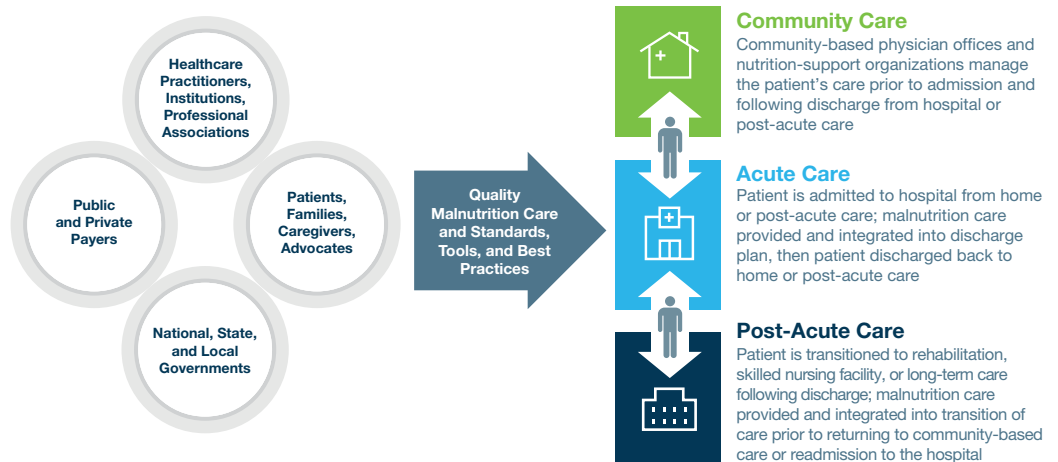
Healthcare Practitioners, Institutions, Professional Associations

Public and Private Payers

Patients, Families, Caregivers, Advocates

National, State, and Local Governments

Quality Malnutrition Care and Standards, Tools, and Best Practices

Community Care
Community-based physician offices and nutrition-support organizations manage the patient's care prior to admission and following discharge from hospital or post-acute care

Acute Care
Patient is admitted to hospital from home or post-acute care; malnutrition care provided and integrated into discharge plan, then patient discharged back to home or post-acute care

Post-Acute Care
Patient is transitioned to rehabilitation, skilled nursing facility, or long-term care following discharge; malnutrition care provided and integrated into transition of care prior to returning to community-based care or readmission to the hospital